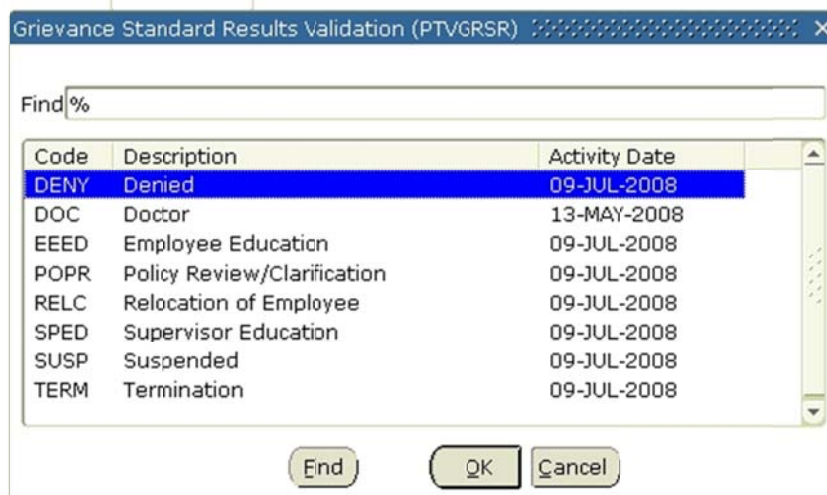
Grievance Standard Results Validation (PTVGRSR)

Find %

| Code | Description | Activity Date |
|---|---|---|
| DENY | Denied | 09-JUL-2008 |
| DOC | Doctor | 13-MAY-2008 |
| EEED | Employee Education | 09-JUL-2008 |
| POPR | Policy Review/Clarification | 09-JUL-2008 |
| RELC | Relocation of Employee | 09-JUL-2008 |
| SPED | Supervisor Education | 09-JUL-2008 |
| SUSP | Suspended | 09-JUL-2008 |
| TERM | Termination | 09-JUL-2008 |

Find OK Cancel